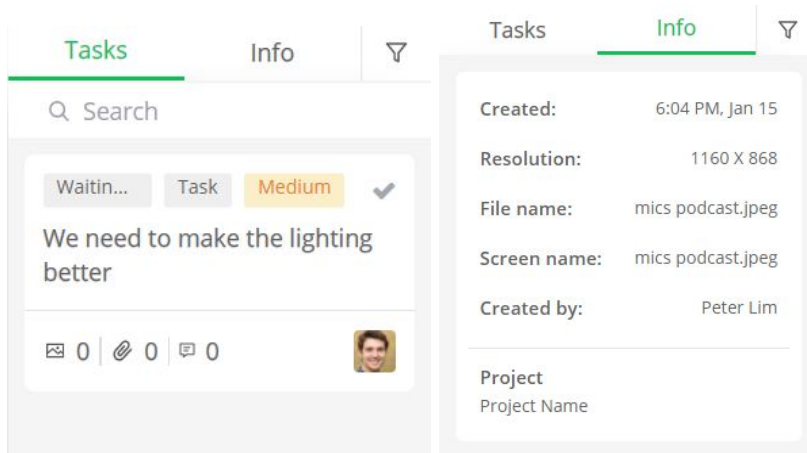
Tasks Info

Search

Waitin... Task Medium

We need to make the lighting better

0 0 0

Tasks Info

| | |
|---|---|
| Created: | 6:04 PM, Jan 15 |
| Resolution: | 1160 X 868 |
| File name: | mics podcast.jpeg |
| Screen name: | mics podcast.jpeg |
| Created by: | Peter Lim |

Project
Project Name